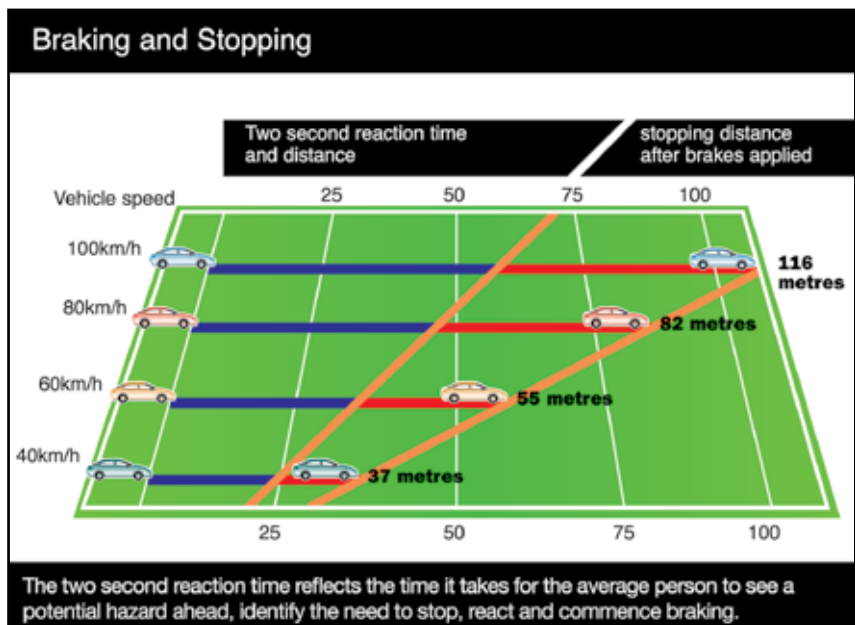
Braking and Stopping

Two second reaction time and distance

stopping distance after brakes applied

Vehicle speed

25 50 75 100

100km/h

116 metres

80km/h

82 metres

60km/h

55 metres

40km/h

37 metres

25 50 75 100

The two second reaction time reflects the time it takes for the average person to see a potential hazard ahead, identify the need to stop, react and commence braking.